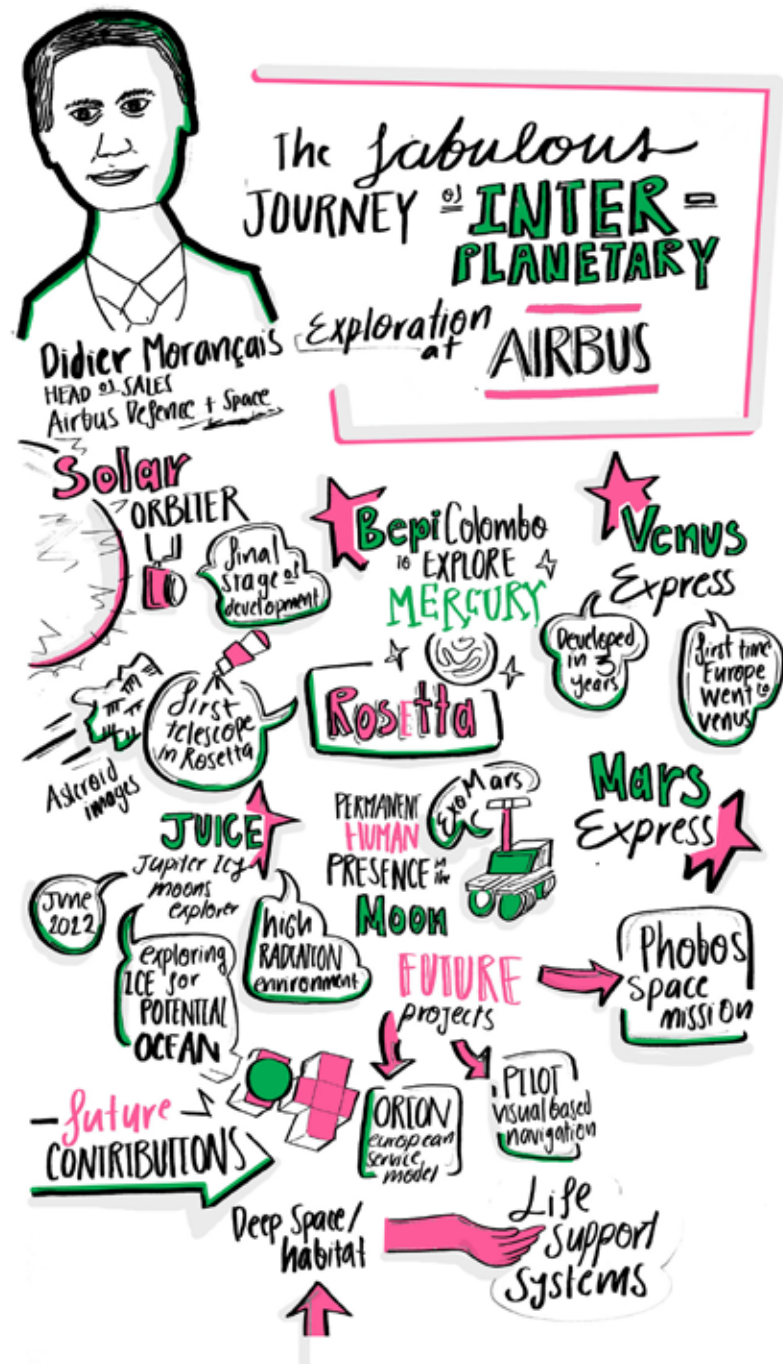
The fabulous JOURNEY of INTER-PLANETARY Exploration at AIRBUS

Didier Morançais
HEAD of SALES
Airbus Defence + Space

Solar ORBITER
final stage of development

BepiColombo to EXPLORE MERCURY

Venus Express
Developed in 3 years
first time Europe went to venus

Asteroid images
first telescope in Rosetta

Rosetta

Mars Express

JUICE
Jupiter Icy moons explorer
June 2022
exploring ICE for POTENTIAL OCEAN
high RADIATION environment

PERMANENT HUMAN PRESENCE in the MOON

ExoMars

FUTURE projects

Phobos space mission

ORION european service model

PILOT visual based navigation

future CONTRIBUTIONS

Deep Space/ habitat

Life support systems